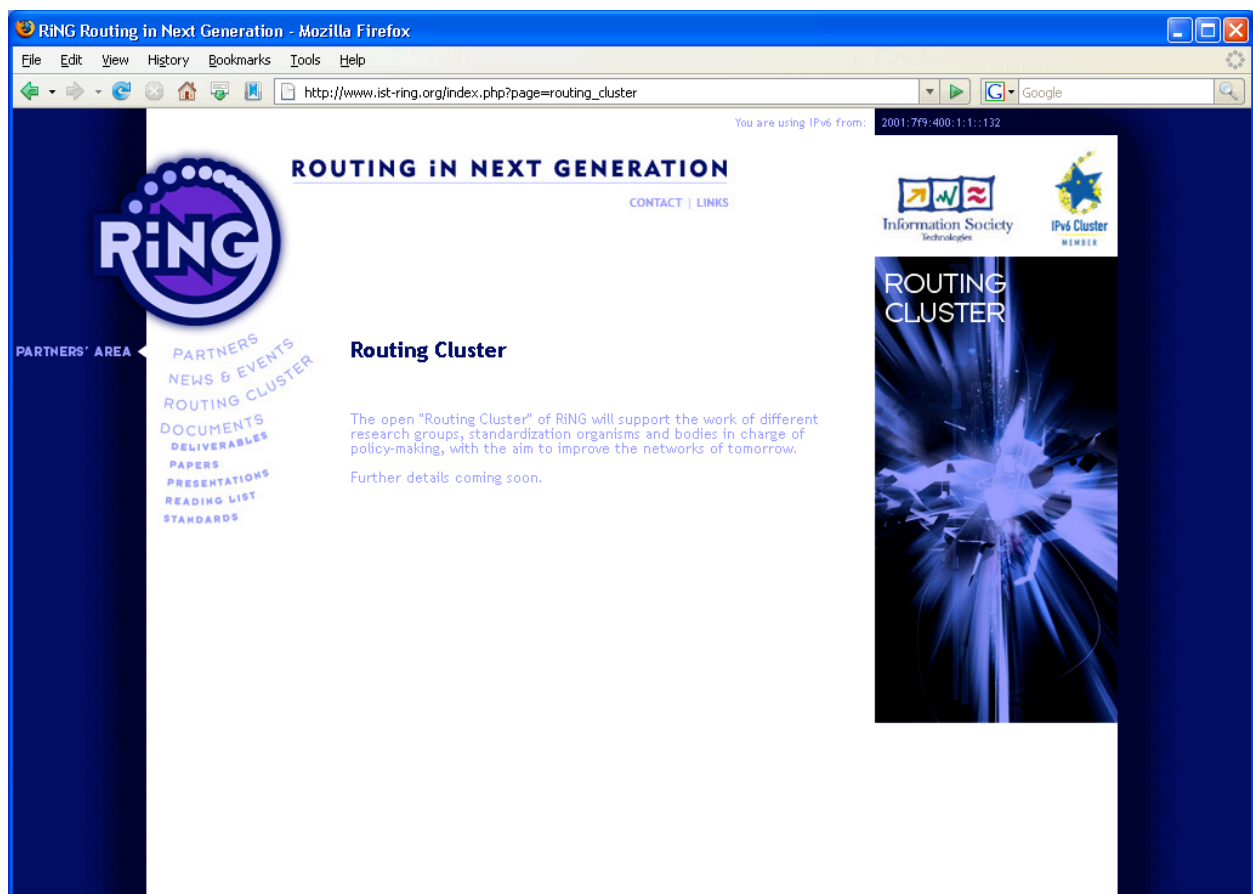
RiNG Routing in Next Generation - Mozilla Firefox

File Edit View History Bookmarks Tools Help

http://www.ist-ring.org/index.php?page=routing_cluster

Google

You are using IPv6 from: 2001:7f9:400:1:1::132

RiNG

ROUTING iN NEXT GENERATION

CONTACT | LINKS

Information Society Technologies

IPv6 Cluster MEMBER

ROUTING CLUSTER

PARTNERS' AREA

PARTNERS
NEWS & EVENTS
ROUTING CLUSTER
DOCUMENTS
DELIVERABLES
PAPERS
PRESENTATIONS
READING LIST
STANDARDS

Routing Cluster

The open "Routing Cluster" of RiNG will support the work of different research groups, standardization organisms and bodies in charge of policy-making, with the aim to improve the networks of tomorrow.

Further details coming soon.